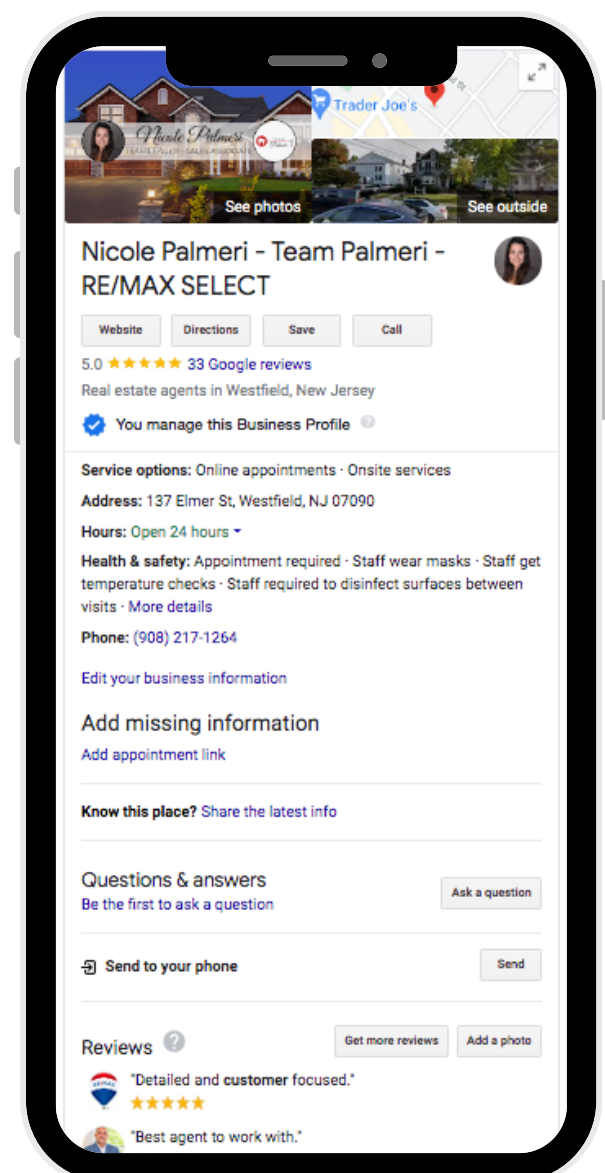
Nicole Palmeri

Trader Joe's

See photos

See outside

Nicole Palmeri - Team Palmeri - RE/MAX SELECT

Website
Directions
Save
Call

5.0 ★★★★★ 33 Google reviews

Real estate agents in Westfield, New Jersey

You manage this Business Profile

Service options: Online appointments · Onsite services

Address: 137 Elmer St, Westfield, NJ 07090

Hours: Open 24 hours

Health & safety: Appointment required · Staff wear masks · Staff get temperature checks · Staff required to disinfect surfaces between visits · More details

Phone: (908) 217-1264

Edit your business information

Add missing information

Add appointment link

Know this place? Share the latest info

Questions & answers

Be the first to ask a question

Ask a question

Send to your phone

Send

Reviews

Get more reviews

Add a photo

"Detailed and customer focused."

★★★★★

"Best agent to work with."